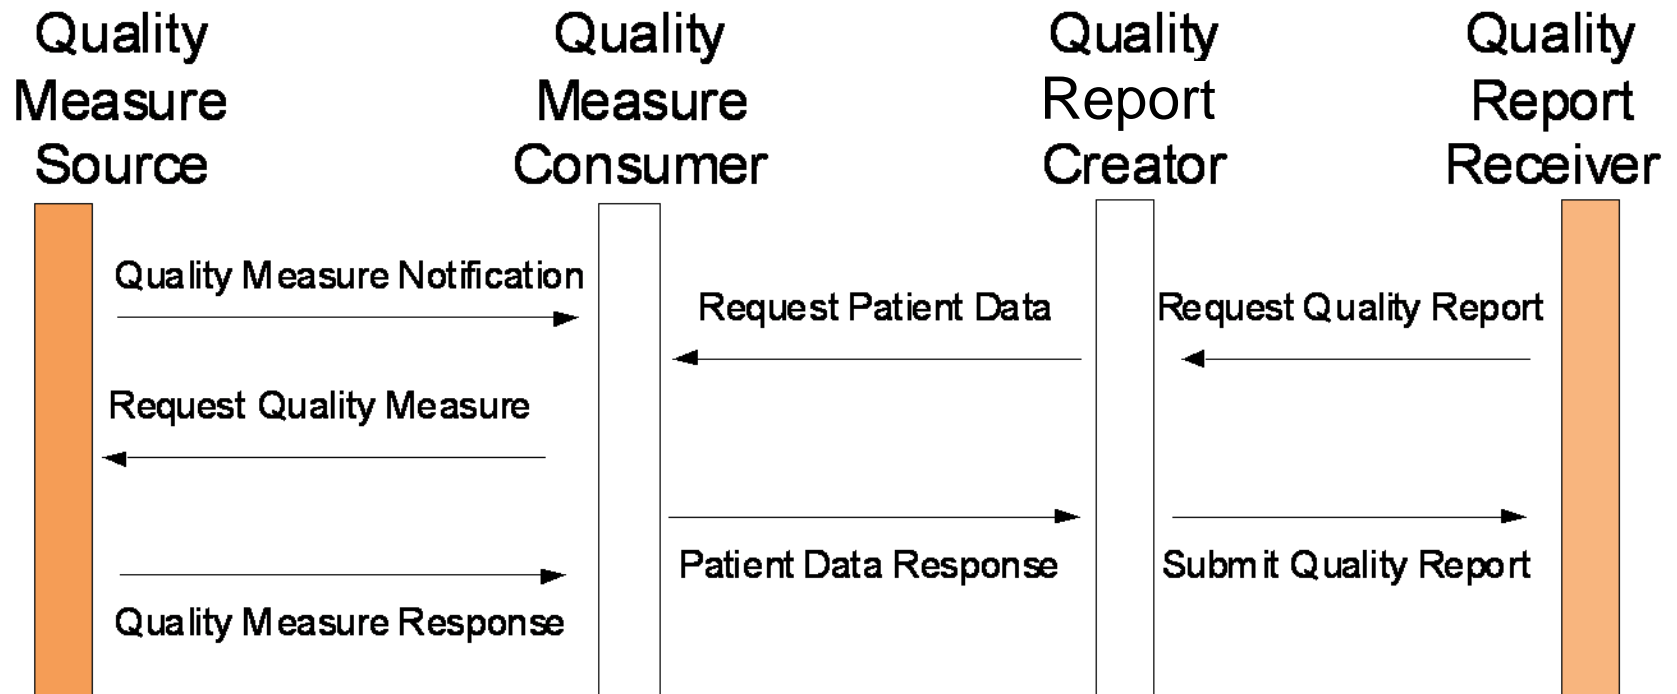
Quality Measure Source

Quality Measure Consumer

Quality Report Creator

Quality Report Receiver

Quality Measure Notification

Request Patient Data

Request Quality Report

Request Quality Measure

Patient Data Response

Submit Quality Report

Quality Measure Response